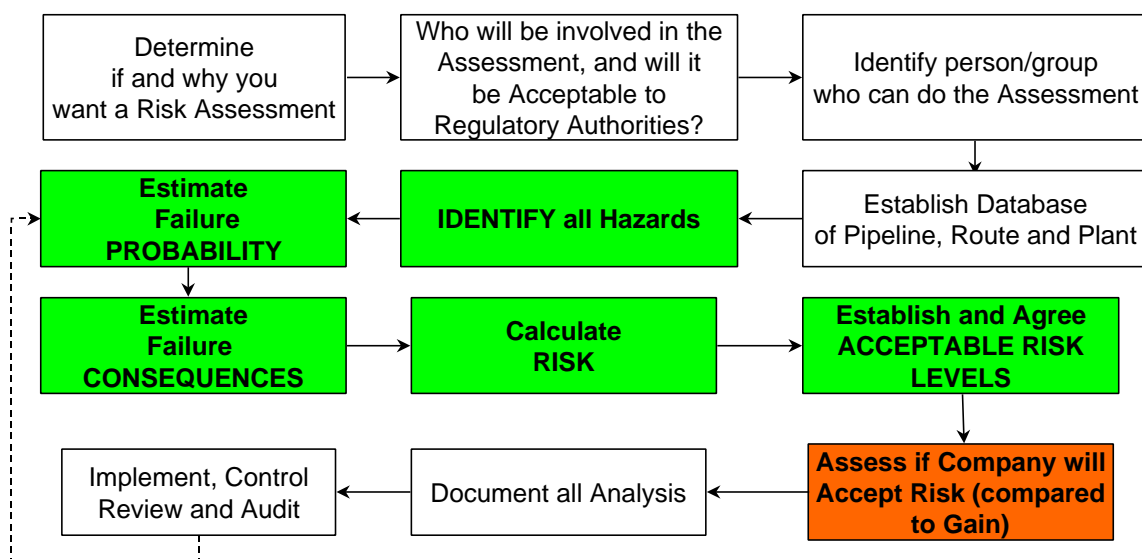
Determine if and why you want a Risk Assessment

Who will be involved in the Assessment, and will it be Acceptable to Regulatory Authorities?

Identify person/group who can do the Assessment

Establish Database of Pipeline, Route and Plant

IDENTIFY all Hazards

Estimate Failure PROBABILITY

Estimate Failure CONSEQUENCES

Calculate RISK

Establish and Agree ACCEPTABLE RISK LEVELS

Assess if Company will Accept Risk (compared to Gain)

Document all Analysis

Implement, Control Review and Audit